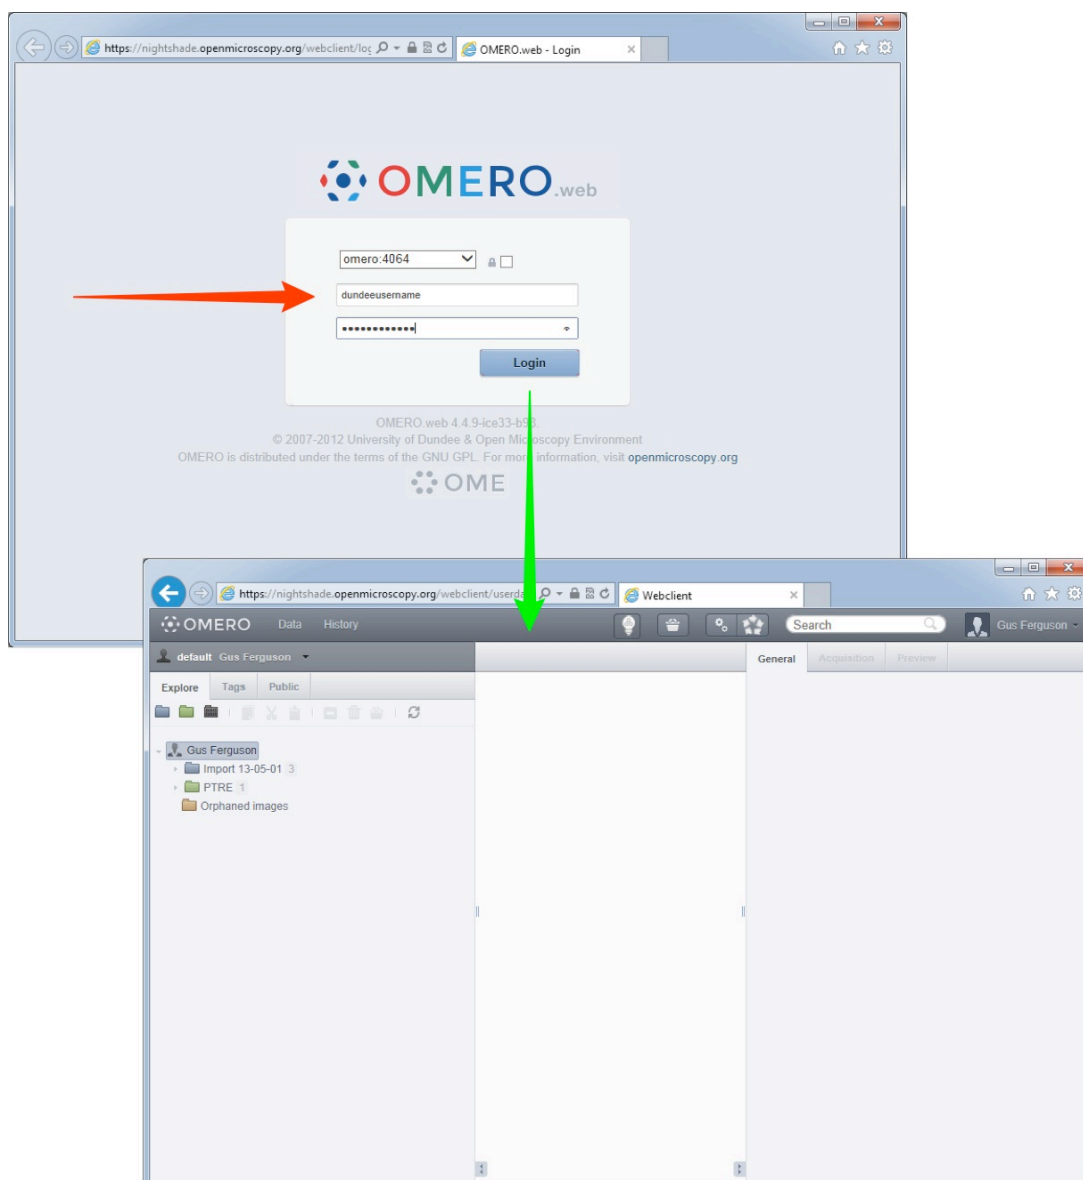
https://nightshade.openmicroscopy.org/webclient/loc
OMERO.web - Login

OMERO.web

omero:4064
dundeeusername
••••••••••••
Login

OMERO.web 4.4.9-ice33-b9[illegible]
© 2007-2012 University of Dundee & Open Mi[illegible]oscopy Environment
OMERO is distributed under the terms of the GNU GPL. For mor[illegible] information, visit openmicroscopy.org

OME

https://nightshade.openmicroscopy.org/webclient/userd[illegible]
Webclient

OMERO Data History
Search
Gus Ferguson

default Gus Ferguson
Explore Tags Public
General Acquisition Preview

Gus Ferguson
Import 13-05-01 3
PTRE 1
Orphaned images